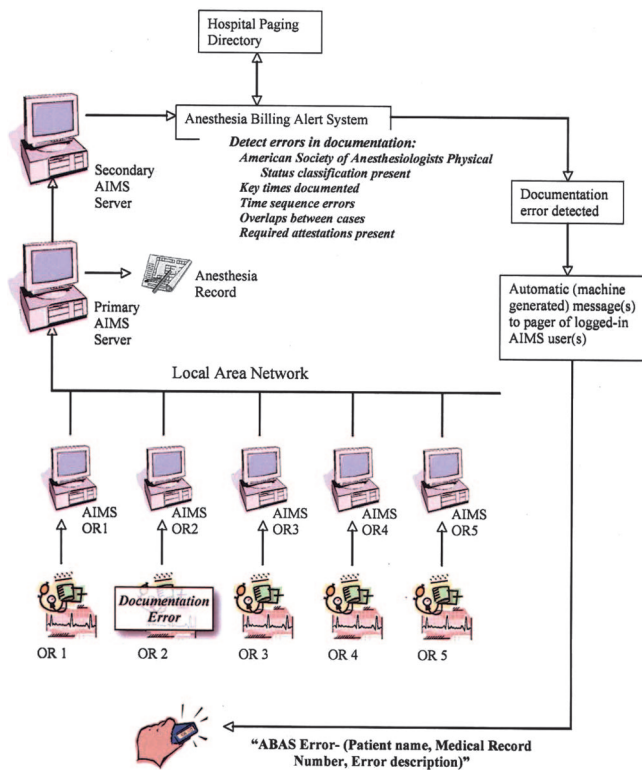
Hospital Paging Directory

Anesthesia Billing Alert System

Detect errors in documentation:
American Society of Anesthesiologists Physical Status classification present
Key times documented
Time sequence errors
Overlaps between cases
Required attestations present

Secondary AIMS Server

Documentation error detected

Anesthesia Record

Primary AIMS Server

Automatic (machine generated) message(s) to pager of logged-in AIMS user(s)

Local Area Network

AIMS OR1

AIMS OR2

AIMS OR3

AIMS OR4

AIMS OR5

Documentation Error

OR 1

OR 2

OR 3

OR 4

OR 5

"ABAS Error- (Patient name, Medical Record Number, Error description)"